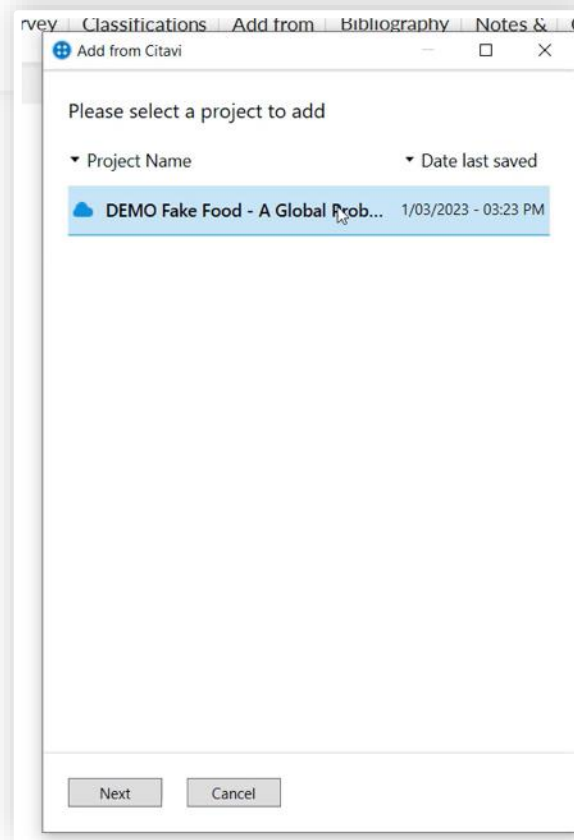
rvey | Classifications | Add from | Bibliography | Notes &

Add from Citavi

Please select a project to add

Project Name

Date last saved

DEMO Fake Food - A Global Prob...

1/03/2023 - 03:23 PM

Next

Cancel